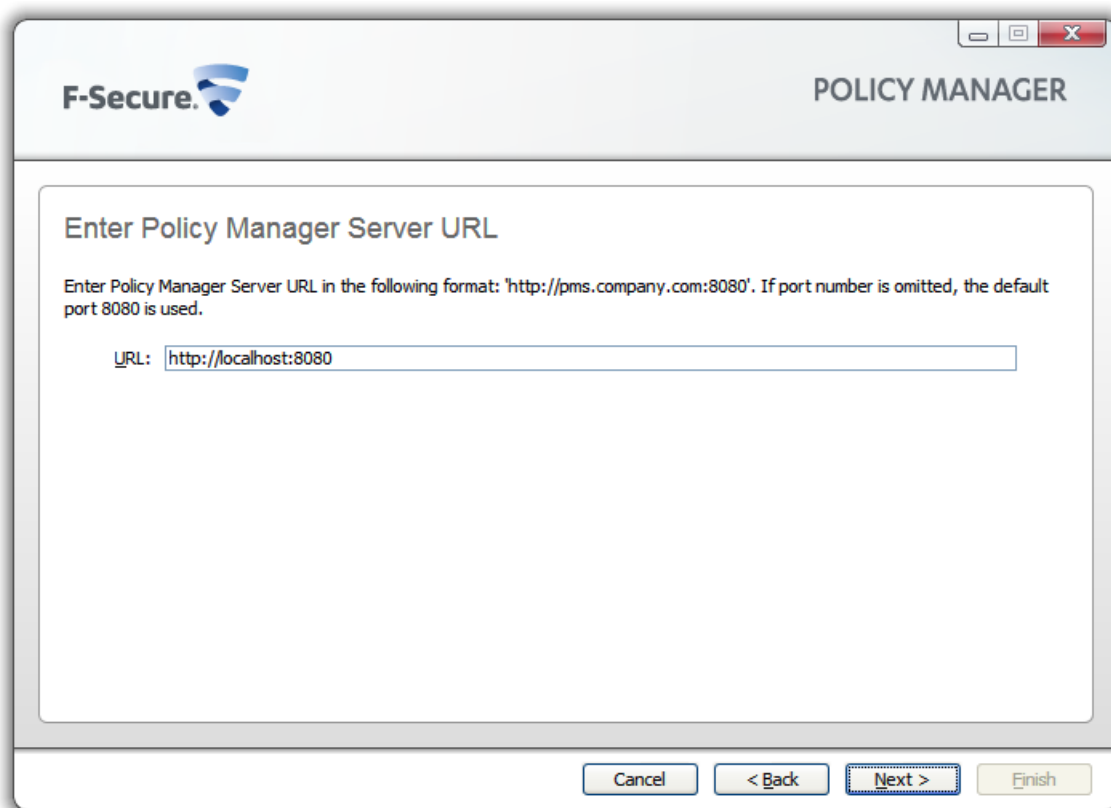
F-Secure.

POLICY MANAGER

Enter Policy Manager Server URL

Enter Policy Manager Server URL in the following format: 'http://pms.company.com:8080'. If port number is omitted, the default port 8080 is used.

URL: http://localhost:8080

Cancel

< Back

Next >

Finish